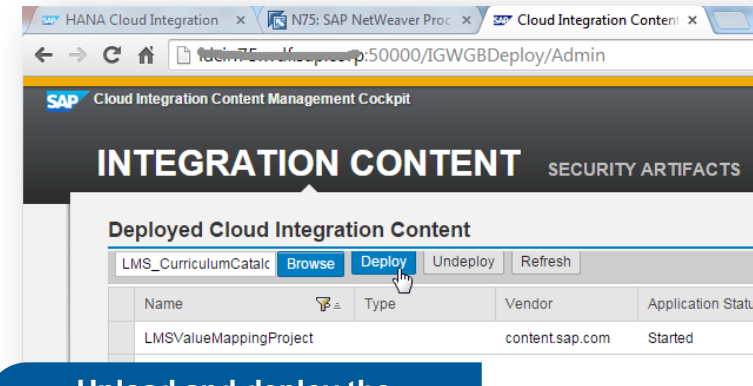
HANA Cloud Integration ×
N75: SAP NetWeaver Proc ×
Cloud Integration Content ×

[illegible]p:50000/IGWGBDeploy/Admin

SAP Cloud Integration Content Management Cockpit

INTEGRATION CONTENT SECURITY ARTIFACTS

Deployed Cloud Integration Content

LMS_CurriculumCatalc Browse Deploy Undeploy Refresh

| Name | Type | Vendor | Application Statu |
|---|---|---|---|
| LMSValueMappingProject | | content.sap.com | Started |

Upload and deploy the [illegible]